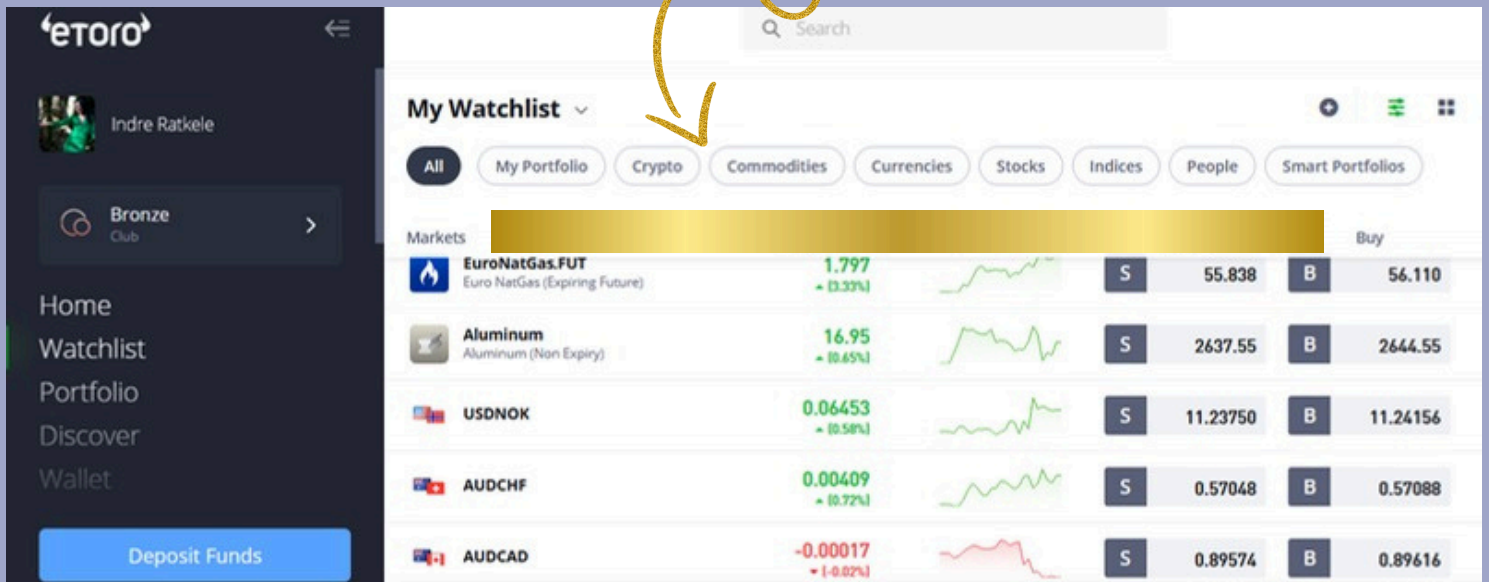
eToro

Indre Ratkele

Bronze
Club

Home
Watchlist
Portfolio
Discover
Wallet

Deposit Funds

Search

My Watchlist

All | My Portfolio | Crypto | Commodities | Currencies | Stocks | Indices | People | Smart Portfolios

Markets | | | | Buy
|---|---|---|---|---|
| EuroNatGas.FUT Euro NatGas (Expiring Future) | 1.797 ▲ (3.33%) | S 55.838 | B 56.110 |
| Aluminum Aluminum (Non Expiry) | 16.95 ▲ (0.65%) | S 2637.55 | B 2644.55 |
| USDNOK | 0.06453 ▲ (0.58%) | S 11.23750 | B 11.24156 |
| AUDCHF | 0.00409 ▲ (0.72%) | S 0.57048 | B 0.57088 |
| AUDCAD | -0.00017 ▼ (-0.02%) | S 0.89574 | B 0.89616 |